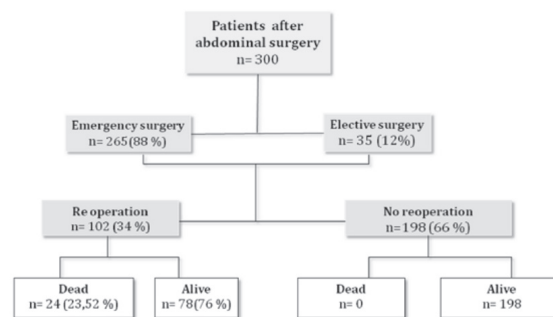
Patients after abdominal surgery
n= 300

Emergency surgery
n= 265(88 %)

Elective surgery
n= 35 (12%)

Re operation
n= 102 (34 %)

No reoperation
n=198 (66 %)

Dead
n= 24 (23,52 %)

Alive
n= 78(76 %)

Dead
n= 0

Alive
n= 198